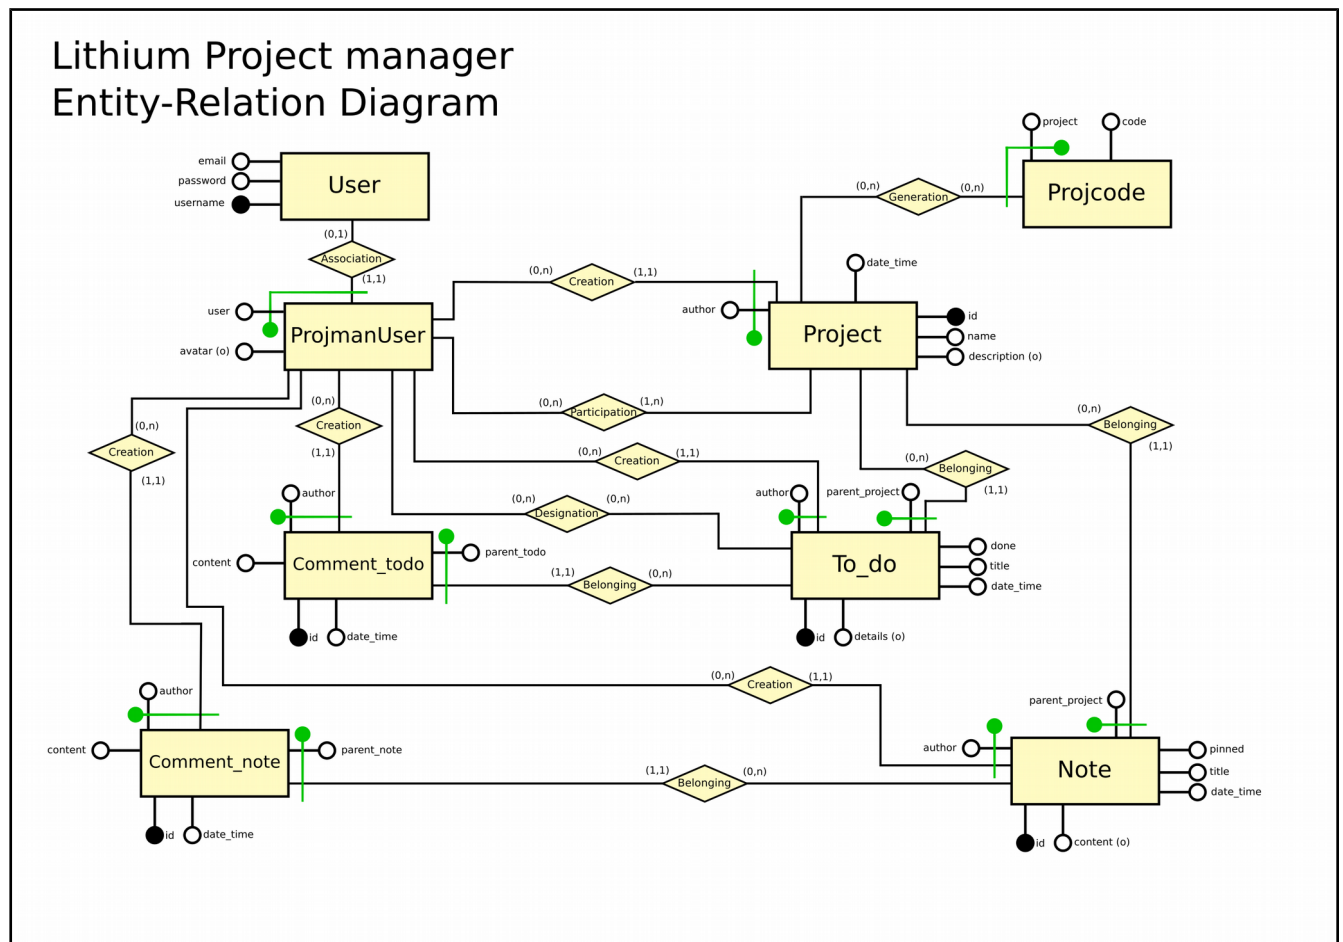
Lithium Project manager
Entity-Relation Diagram

project
code
(0,n)
Generation
(0,n)
Projcode

email
password
username
User
(0,1)
Association
(1,1)

user
ProjmanUser
avatar (o)

(0,n)
Creation
(1,1)

date_time
author
Project
id
name
description (o)

(0,n)
Participation
(1,n)

(0,n)
Belonging
(1,1)

(0,n)
Creation
(1,1)

(0,n)
Creation
(1,1)

(0,n)
Creation
(1,1)

(0,n)
Belonging
(1,1)

author
parent_project

(0,n)
Designation
(0,n)

author
content
Comment_todo
parent_todo
id
date_time

(1,1)
Belonging
(0,n)

To_do
done
title
date_time
id
details (o)

(0,n)
Creation
(1,1)

author
content
Comment_note
parent_note
id
date_time

(1,1)
Belonging
(0,n)

parent_project
author
Note
pinned
title
date_time
id
content (o)